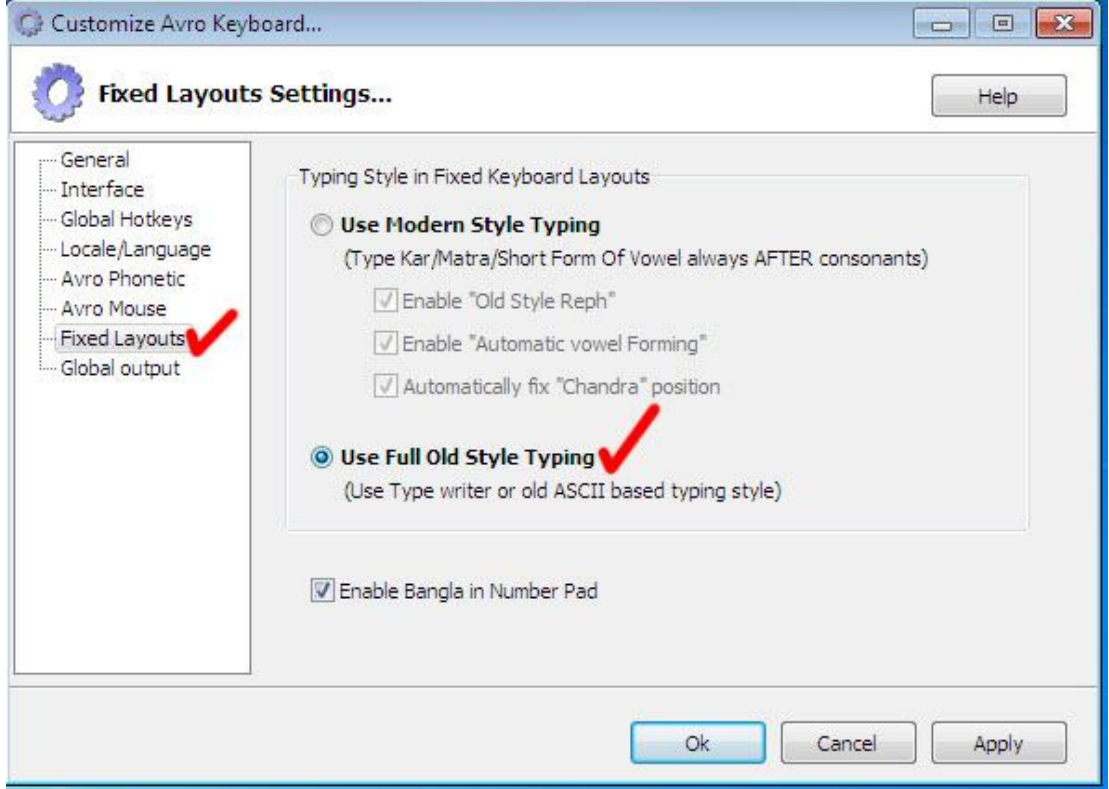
Customize Avro Keyboard...

Fixed Layouts Settings...

Help

General
Interface
Global Hotkeys
Locale/Language
Avro Phonetic
Avro Mouse
Fixed Layouts
Global output

Typing Style in Fixed Keyboard Layouts

Use Modern Style Typing
(Type Kar/Matra/Short Form Of Vowel always AFTER consonants)

Enable "Old Style Reph"
Enable "Automatic vowel Forming"
Automatically fix "Chandra" position

Use Full Old Style Typing
(Use Type writer or old ASCII based typing style)

Enable Bangla in Number Pad

Ok
Cancel
Apply